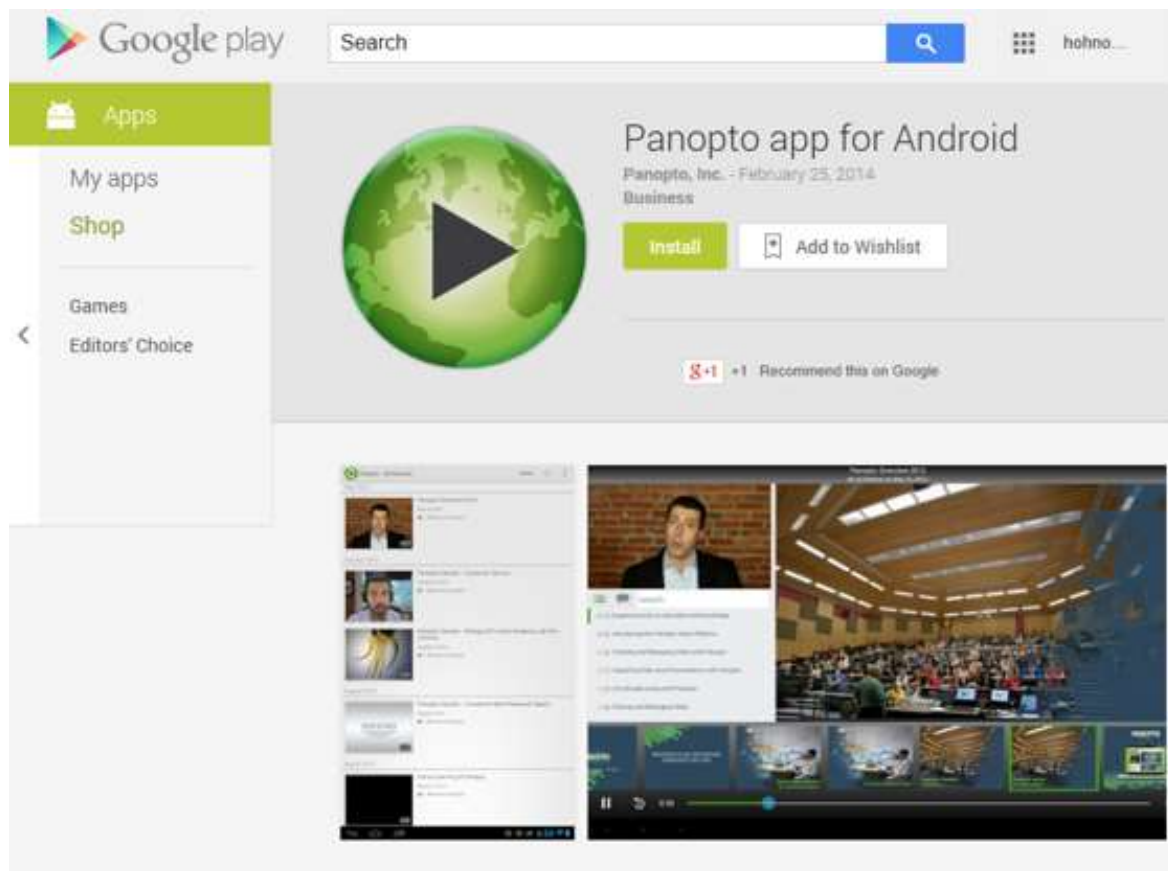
Google play

Search

hohno...

Apps

My apps

Shop

Games

Editors' Choice

Panopto app for Android

Panopto, Inc. - February 25, 2014

Business

Install

Add to Wishlist

g+1 +1 Recommend this on Google

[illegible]